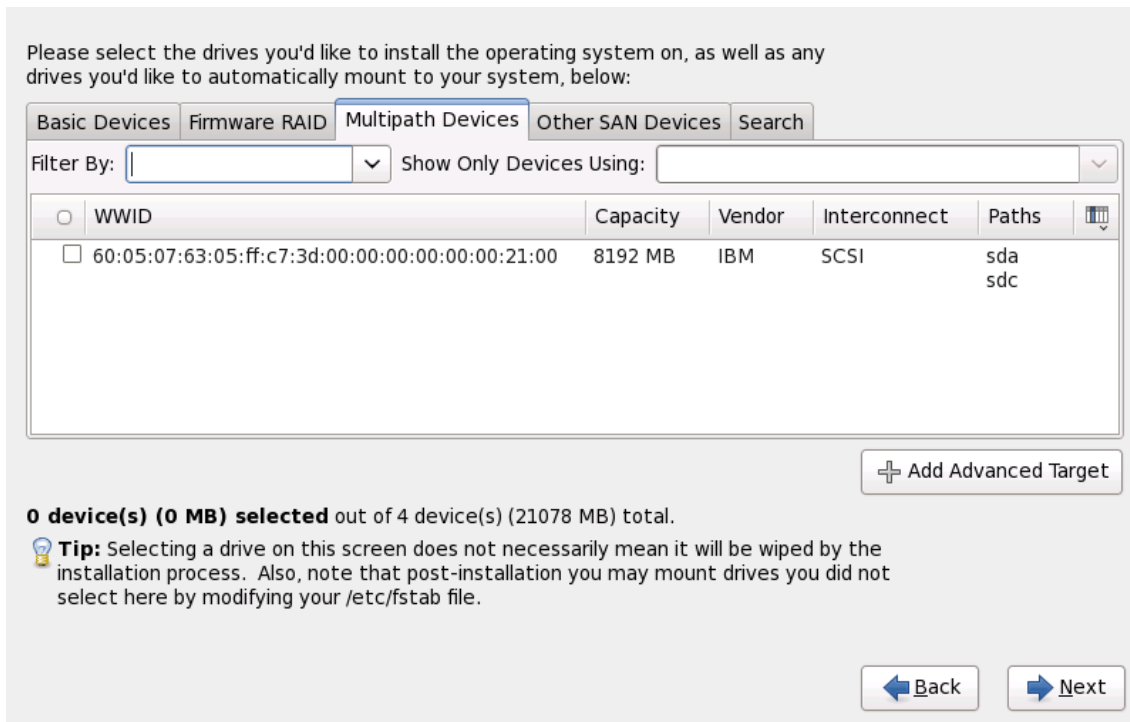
Please select the drives you'd like to install the operating system on, as well as any drives you'd like to automatically mount to your system, below:

Basic Devices | Firmware RAID | Multipath Devices | Other SAN Devices | Search

Filter By: | Show Only Devices Using:

| | WWID | Capacity | Vendor | Interconnect | Paths |
|---|---|---|---|---|---|
| ☐ | 60:05:07:63:05:ff:c7:3d:00:00:00:00:00:00:21:00 | 8192 MB | IBM | SCSI | sda sdc |

Add Advanced Target

**0 device(s) (0 MB) selected** out of 4 device(s) (21078 MB) total.

**Tip:** Selecting a drive on this screen does not necessarily mean it will be wiped by the installation process. Also, note that post-installation you may mount drives you did not select here by modifying your /etc/fstab file.

Back Next